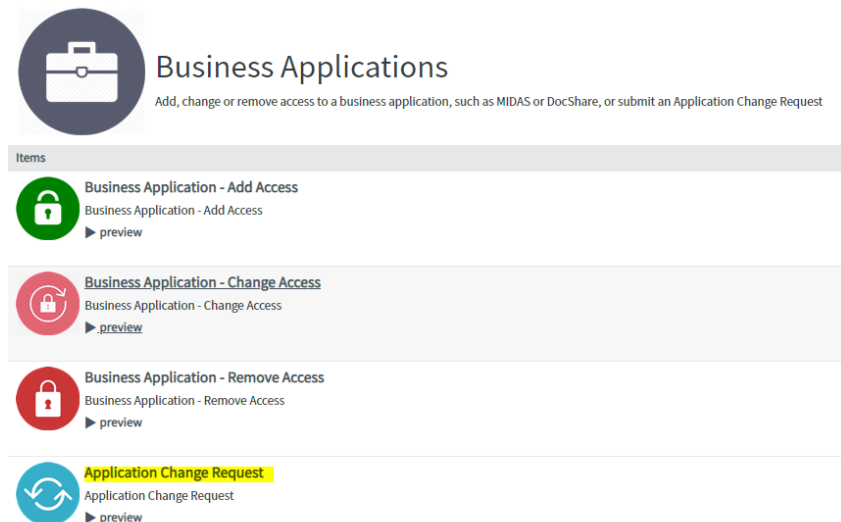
Business Applications

Add, change or remove access to a business application, such as MIDAS or DocShare, or submit an Application Change Request

Items

Business Application - Add Access
Business Application - Add Access
▶ preview

Business Application - Change Access
Business Application - Change Access
▶ preview

Business Application - Remove Access
Business Application - Remove Access
▶ preview

Application Change Request
Application Change Request
▶ preview